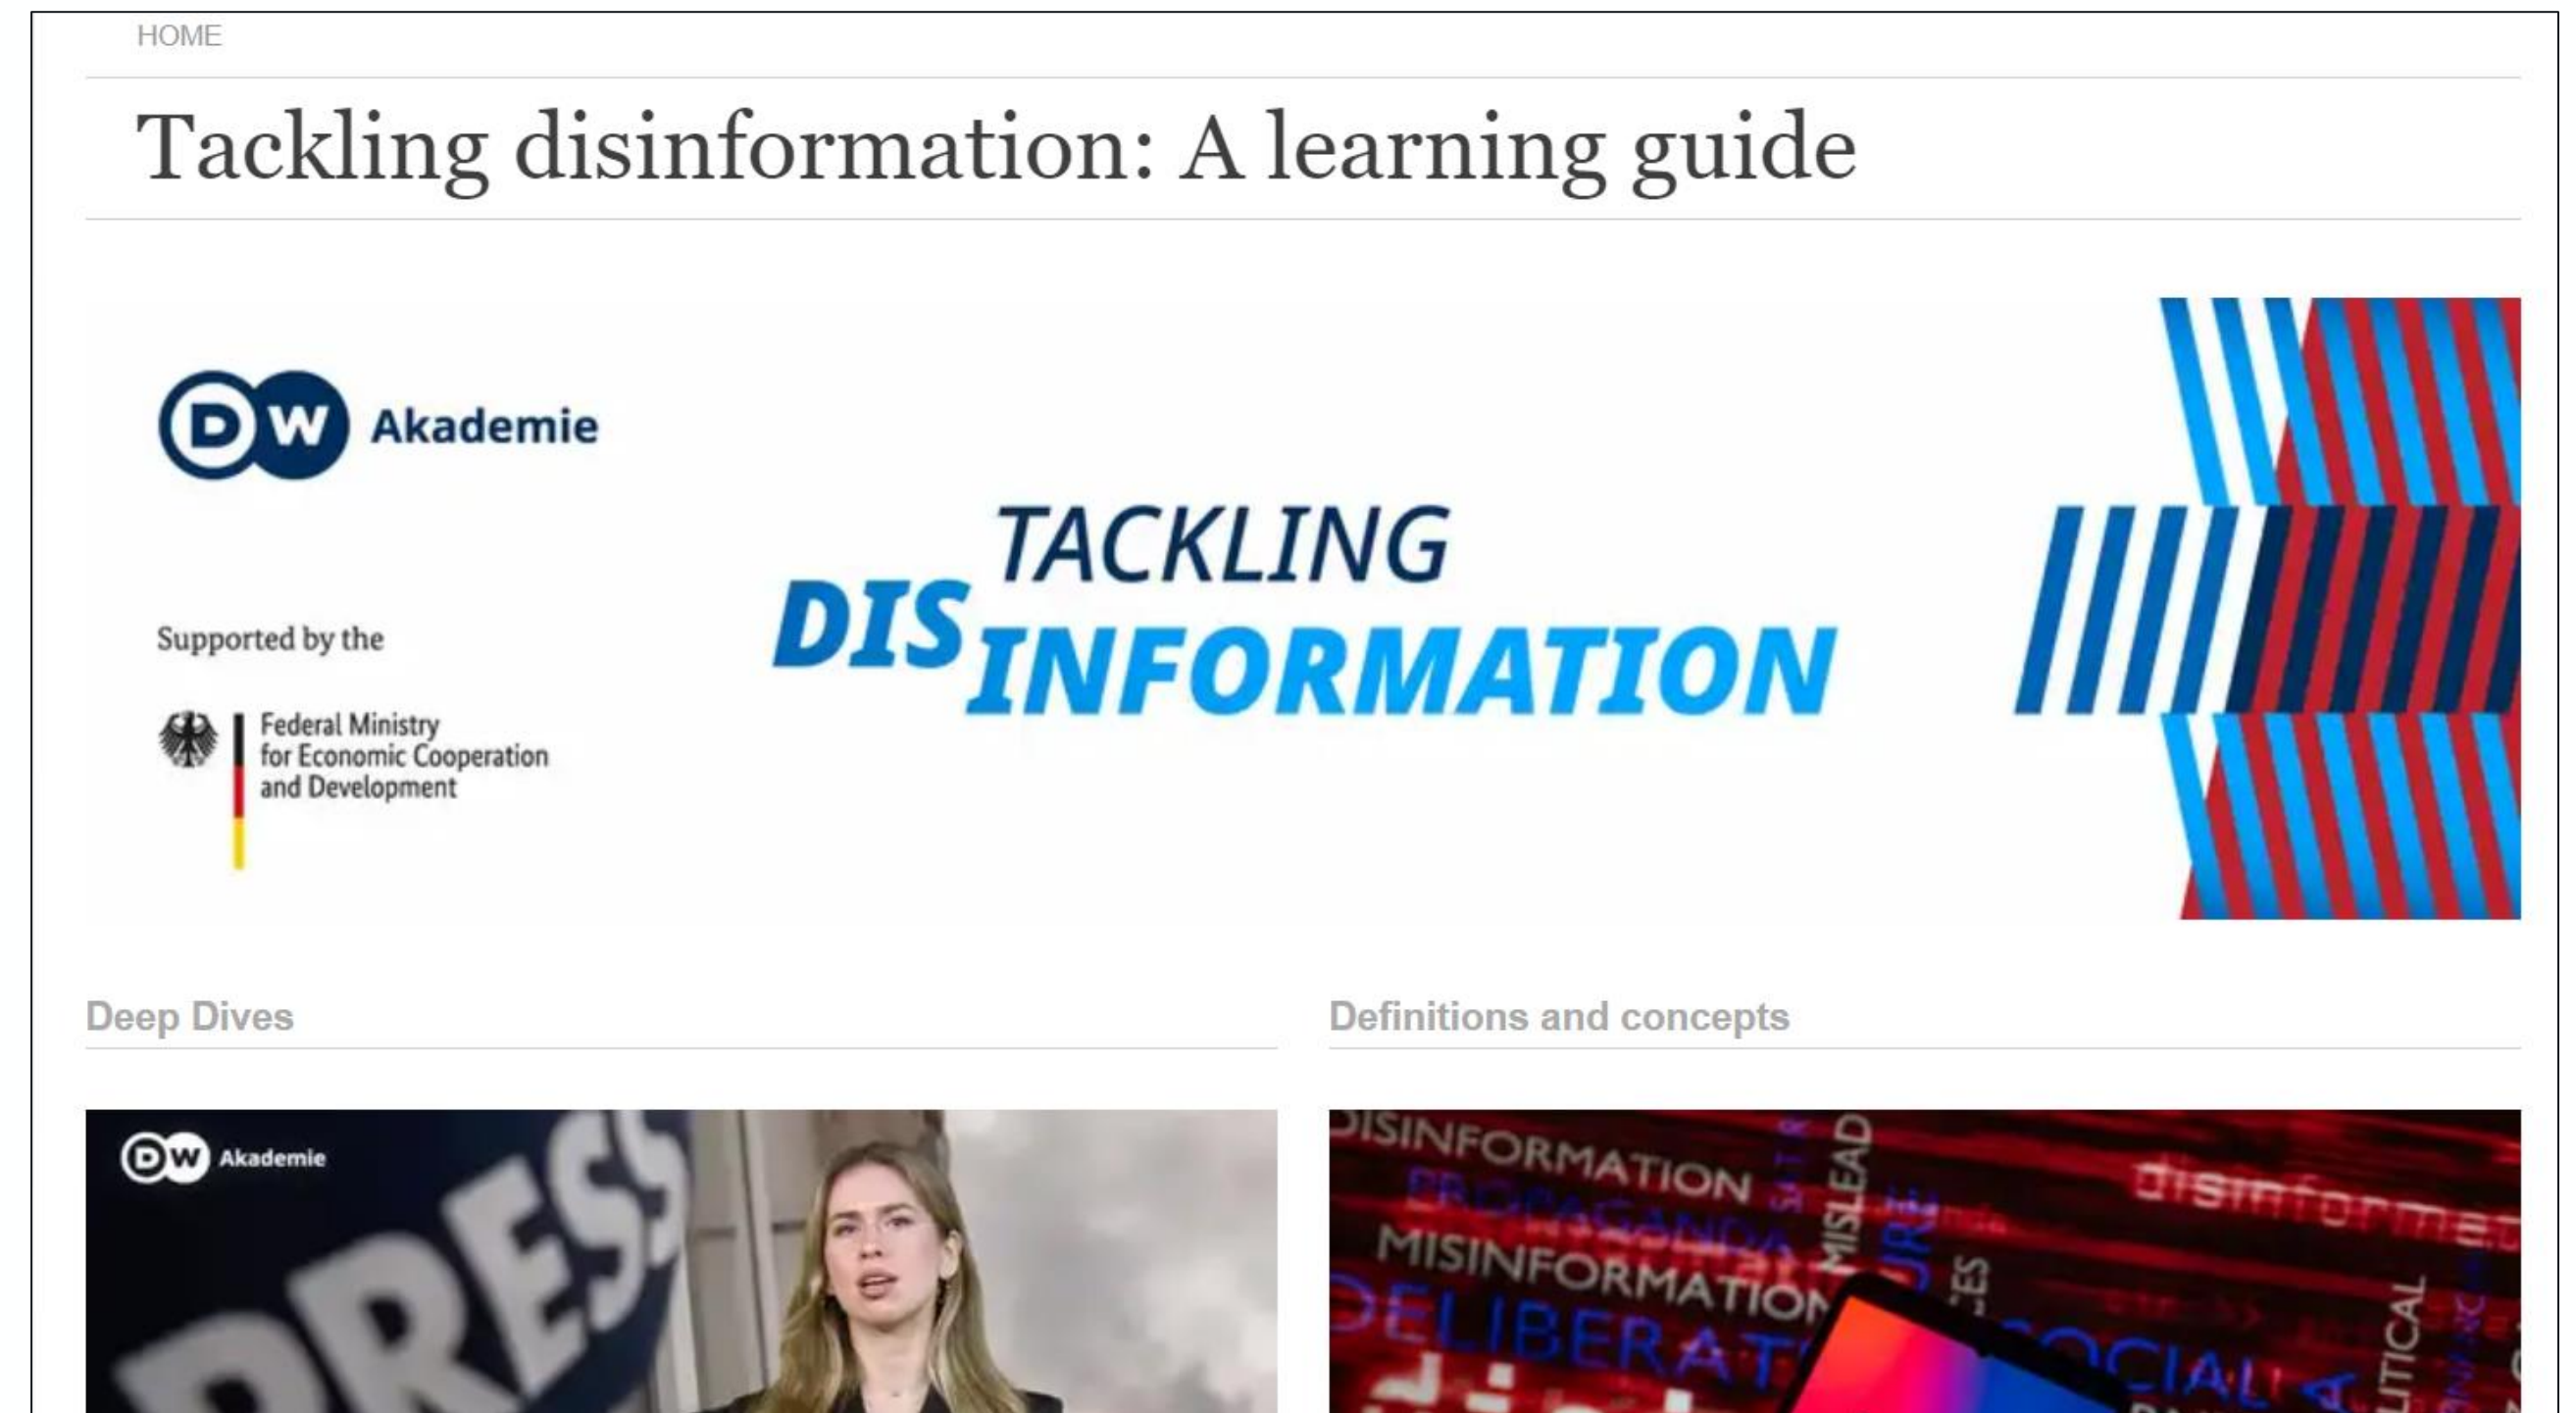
HOME

Tackling disinformation: A learning guide

DW Akademie

Supported by the

Federal Ministry for Economic Cooperation and Development

TACKLING DISINFORMATION

Deep Dives

Definitions and concepts

DW Akademie

PRESS

DISINFORMATION

PROPAGANDA

MISINFORMATION

DELIBERATE

MISLEAD

SOCIAL

POLITICAL

disinformed